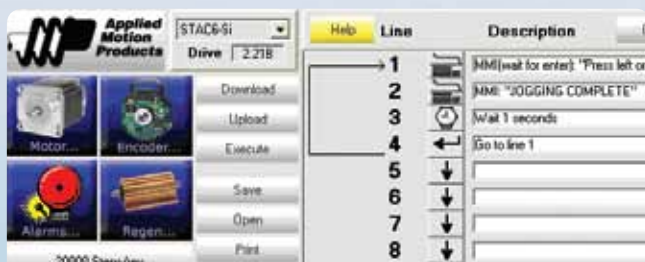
Applied Motion Products

STAC6-Si

Drive 2.218

Motor...

Encoder...

Alarms...

Regen...

20000 Steps/rev

Download

Upload

Execute

Save

Open

Print

Help

Line

Description

| Line | Description |
|---|---|
| 1 | MMI(wait for enter): "Press left o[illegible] |
| 2 | MMI: "JOGGING COMPLETE" |
| 3 | Wait 1 seconds |
| 4 | Go to line 1 |
| 5 | |
| 6 | |
| 7 | |
| 8 | |